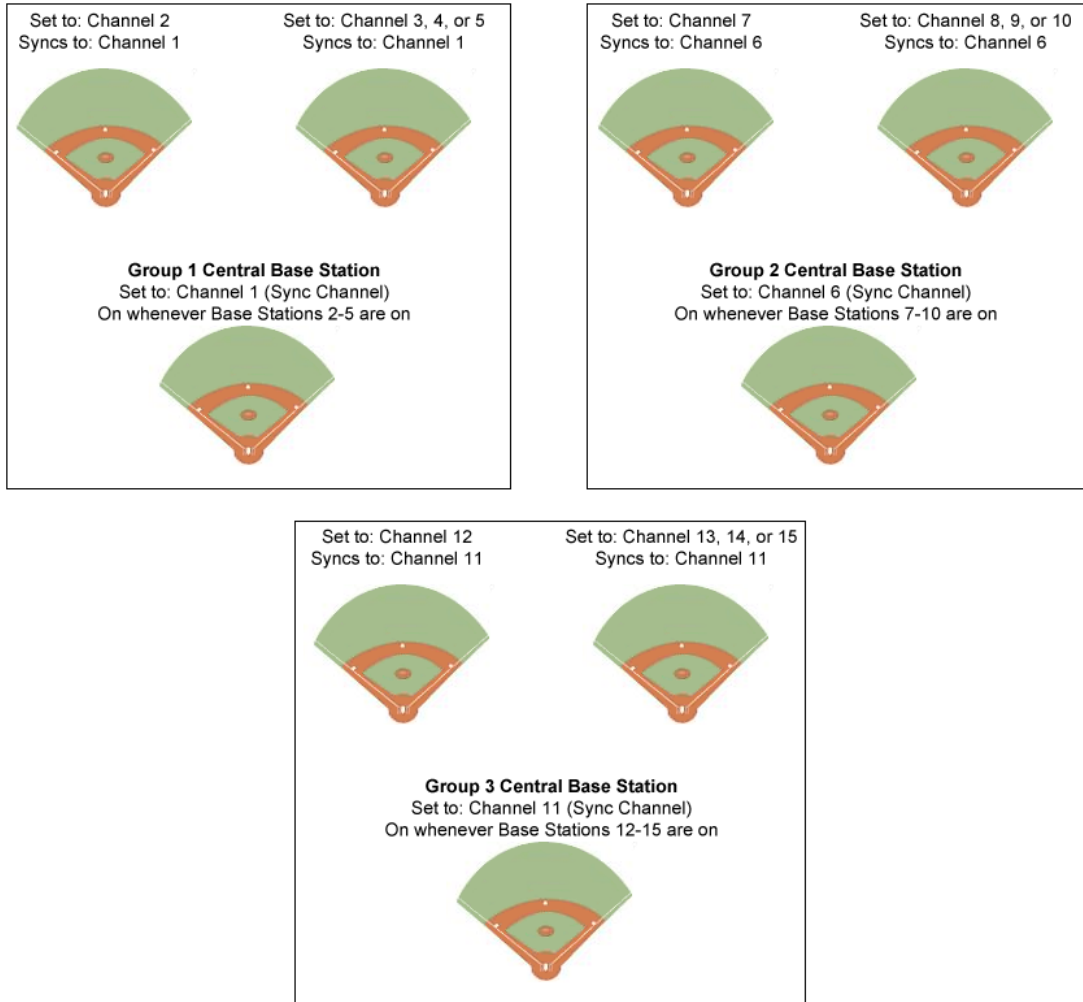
Set to: Channel 2
Syncs to: Channel 1

Set to: Channel 3, 4, or 5
Syncs to: Channel 1

**Group 1 Central Base Station**
Set to: Channel 1 (Sync Channel)
On whenever Base Stations 2-5 are on

Set to: Channel 7
Syncs to: Channel 6

Set to: Channel 8, 9, or 10
Syncs to: Channel 6

**Group 2 Central Base Station**
Set to: Channel 6 (Sync Channel)
On whenever Base Stations 7-10 are on

Set to: Channel 12
Syncs to: Channel 11

Set to: Channel 13, 14, or 15
Syncs to: Channel 11

**Group 3 Central Base Station**
Set to: Channel 11 (Sync Channel)
On whenever Base Stations 12-15 are on